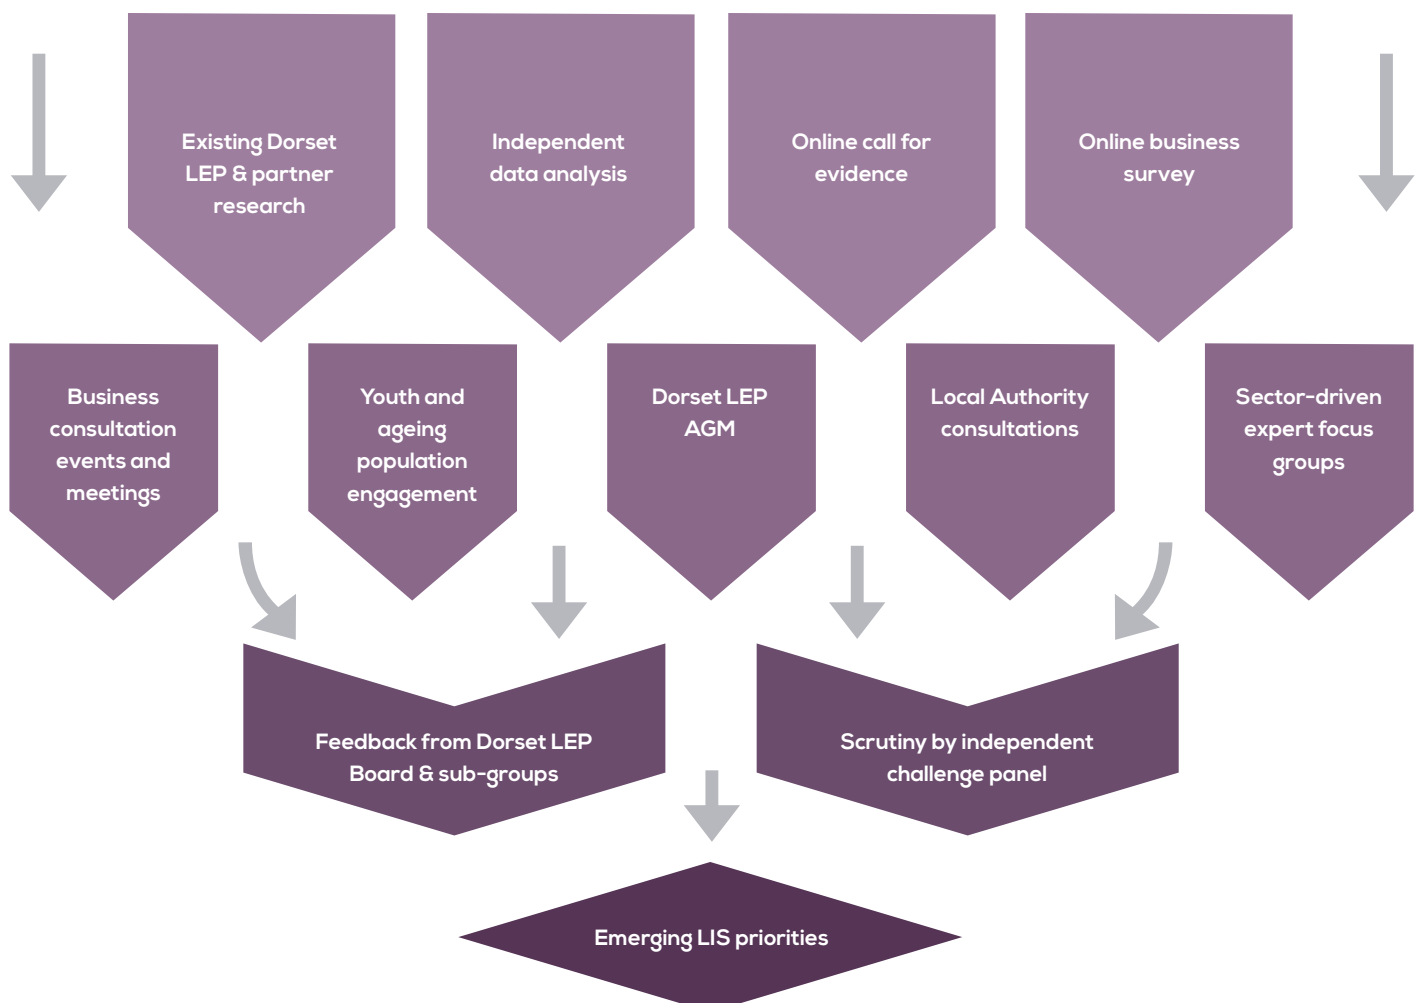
Existing Dorset LEP & partner research

Independent data analysis

Online call for evidence

Online business survey

Business consultation events and meetings

Youth and ageing population engagement

Dorset LEP AGM

Local Authority consultations

Sector-driven expert focus groups

Feedback from Dorset LEP Board & sub-groups

Scrutiny by independent challenge panel

Emerging LIS priorities